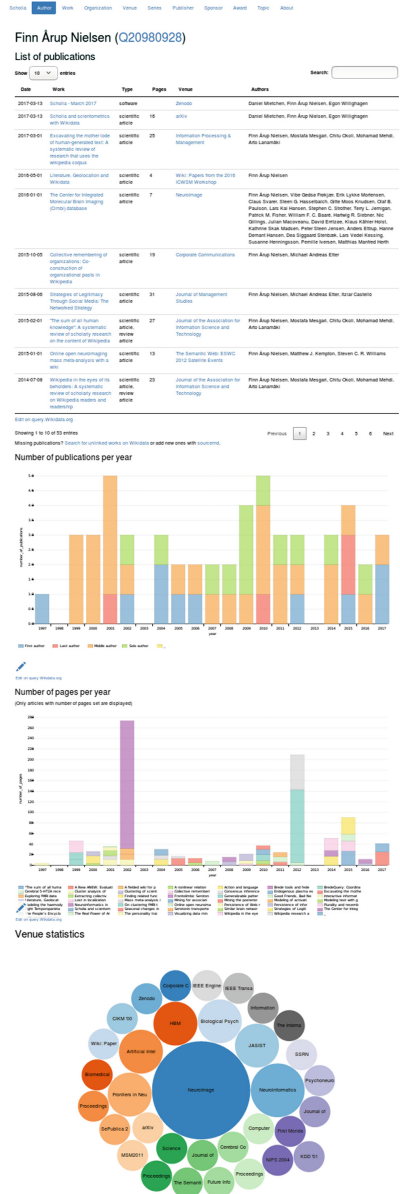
Scholia Author Work Organization Venue Series Publisher Sponsor Award Topic About

Finn Årup Nielsen (Q20980928)

List of publications

Show 10 entries Search:

| Date | Work | Type | Pages | Venue | Authors |
|---|---|---|---|---|---|
| 2017-03-13 | Scholia - March 2017 | software | | Zenodo | Daniel Mietchen, Finn Årup Nielsen, Egon Willighagen |
| 2017-02-13 | Scholia and scientometrics with Wikidata | scientific article | 16 | arXiv | Daniel Mietchen, Finn Årup Nielsen, Egon Willighagen |
| 2017-03-01 | Excavating the mother lode of human-generated text: A systematic review of research that uses the wikipedia corpus | scientific article | 25 | Information Processing & Management | Finn Årup Nielsen, Mostafa Mesgari, Chitu Okoli, Mohamad Mehdi, Arto Lanamäki |
| 2016-05-01 | Literature, Geolocation and Wikidata | scientific article | 4 | Wiki: Papers from the 2016 ICWSM Workshop | Finn Årup Nielsen |
| 2016-01-01 | The Center for Integrated Molecular Brain Imaging (Cimbi) database | scientific article | 7 | NeuroImage | Finn Årup Nielsen, Vibe Gedsø Frøkjær, Erik Lykke Mortensen, Claus Svarer, Steen G. Hasselbalch, Gitte Moos Knudsen, Olaf B. Paulson, Lars Kai Hansen, Stephen C. Strother, Terry L. Jernigan, Patrick M. Fisher, William F. C. Baaré, Hartwig R. Siebner, Nic Gillings, Julian Macoveanu, David Erritzøe, Klaus Kähler Holst, Kathrine Skak Madsen, Peter Steen Jensen, Anders Ettrup, Hanne Demant Hansen, Dea Siggaard Stenbæk, Lars Vedel Kessing, Susanne Henningsson, Pernille Iversen, Matthias Manfred Herth |
| 2015-10-05 | Collective remembering of organizations: Co-construction of organizational pasts in Wikipedia | scientific article | 19 | Corporate Communications | Finn Årup Nielsen, Michael Andreas Etter |
| 2015-09-08 | Strategies of Legitimacy Through Social Media: The Networked Strategy | scientific article | 31 | Journal of Management Studies | Finn Årup Nielsen, Michael Andreas Etter, Itziar Castello |
| 2015-02-01 | "The sum of all human knowledge": A systematic review of scholarly research on the content of Wikipedia | scientific article, review article | 27 | Journal of the Association for Information Science and Technology | Finn Årup Nielsen, Mostafa Mesgari, Chitu Okoli, Mohamad Mehdi, Arto Lanamäki |
| 2015-01-01 | Online open neuroimaging mass meta-analysis with a wiki | scientific article | 13 | The Semantic Web: ESWC 2012 Satellite Events | Finn Årup Nielsen, Matthew J. Kempton, Steven C. R. Williams |
| 2014-07-08 | Wikipedia in the eyes of its beholders: A systematic review of scholarly research on Wikipedia readers and readership | scientific article, review article | 23 | Journal of the Association for Information Science and Technology | Finn Årup Nielsen, Mostafa Mesgari, Chitu Okoli, Mohamad Mehdi, Arto Lanamäki |

Edit on query.Wikidata.org

Showing 1 to 10 of 53 entries
Missing publications? Search for unlinked works on Wikidata or add new ones with sourcemd.

Previous 1 2 3 4 5 6 Next

Number of publications per year

number_of_publications
year
1997 1998 1999 2000 2001 2002 2003 2004 2005 2006 2007 2008 2009 2010 2011 2012 2013 2014 2015 2016 2017

First author Last author Middle author Sole author

Edit on query.Wikidata.org

Number of pages per year
(Only articles with number of pages set are displayed)

number_of_pages
year

Edit on query.Wikidata.org

Venue statistics

Corporate C IEEE Engine IEEE Transa Zenodo Information CKM 50 HBM Biological Psych The Interna Wiki: Paper JASIST SSRN Artificial Intel Psychoneuro Biomedical NeuroImage Neuroinformatics Journal of Proceedings Pointers in Neu First Monda Computer DePublica 2 arXiv Science Cerebral Co Journal of NIPS 2004 KDD 51 MSM2011 Proceedings The Semanti Future Info Proceedings